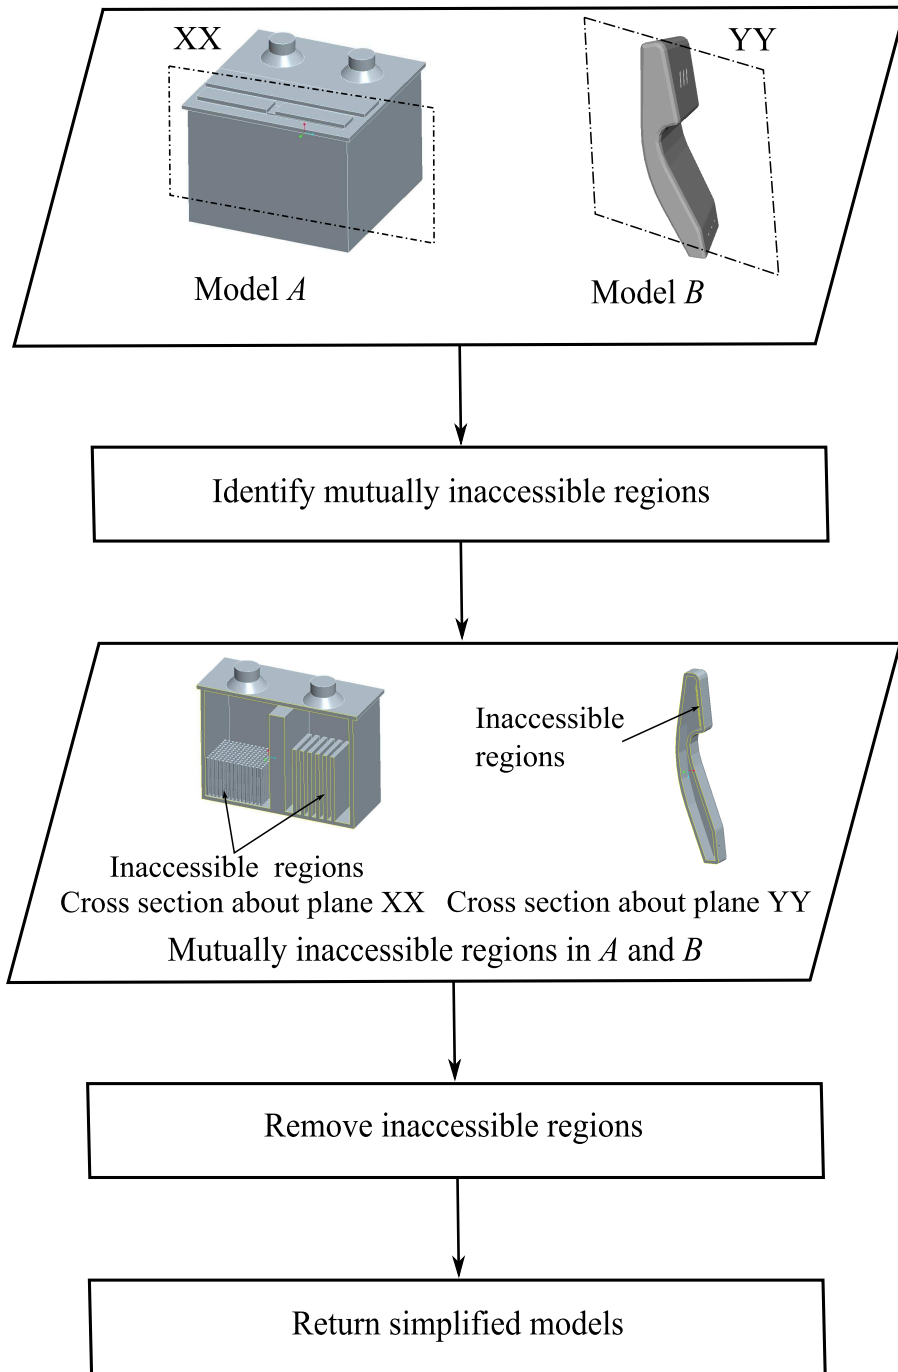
XX

YY

Model $A$

Model $B$

Identify mutually inaccessible regions

Inaccessible regions

Inaccessible regions

Cross section about plane XX

Cross section about plane YY

Mutually inaccessible regions in $A$ and $B$

Remove inaccessible regions

Return simplified models